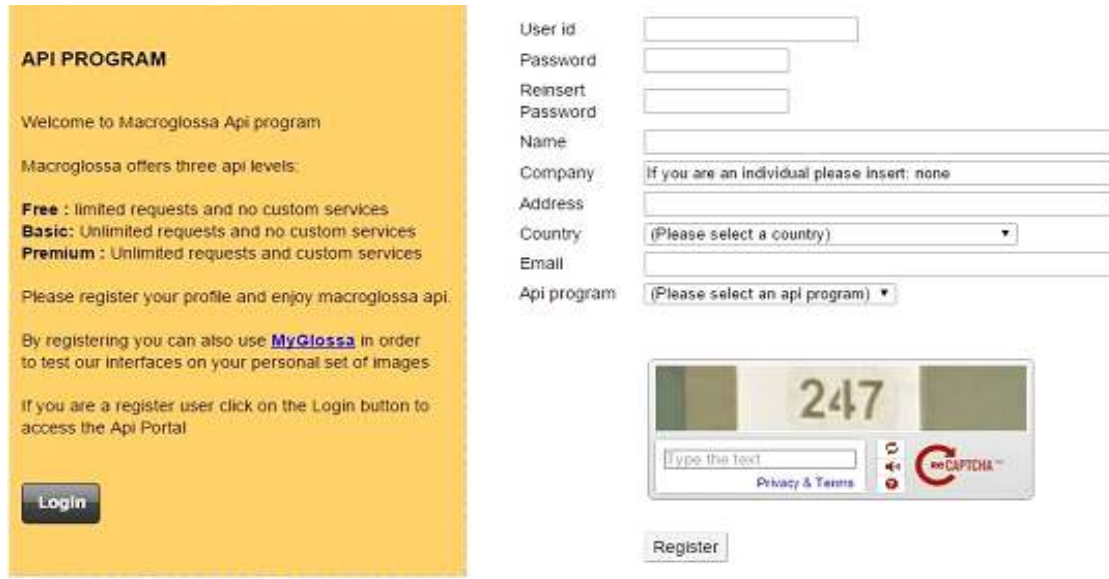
API PROGRAM

Welcome to Macroglossa Api program

Macroglossa offers three api levels:

**Free :** limited requests and no custom services
**Basic:** Unlimited requests and no custom services
**Premium :** Unlimited requests and custom services

Please register your profile and enjoy macroglossa api.

By registering you can also use MyGlossa in order to test our interfaces on your personal set of images

If you are a register user click on the Login button to access the Api Portal

Login

User id
Password
Reinsert Password
Name
Company If you are an individual please insert: none
Address
Country (Please select a country)
Email
Api program (Please select an api program)

247
Type the text
Privacy & Terms
reCAPTCHA

Register